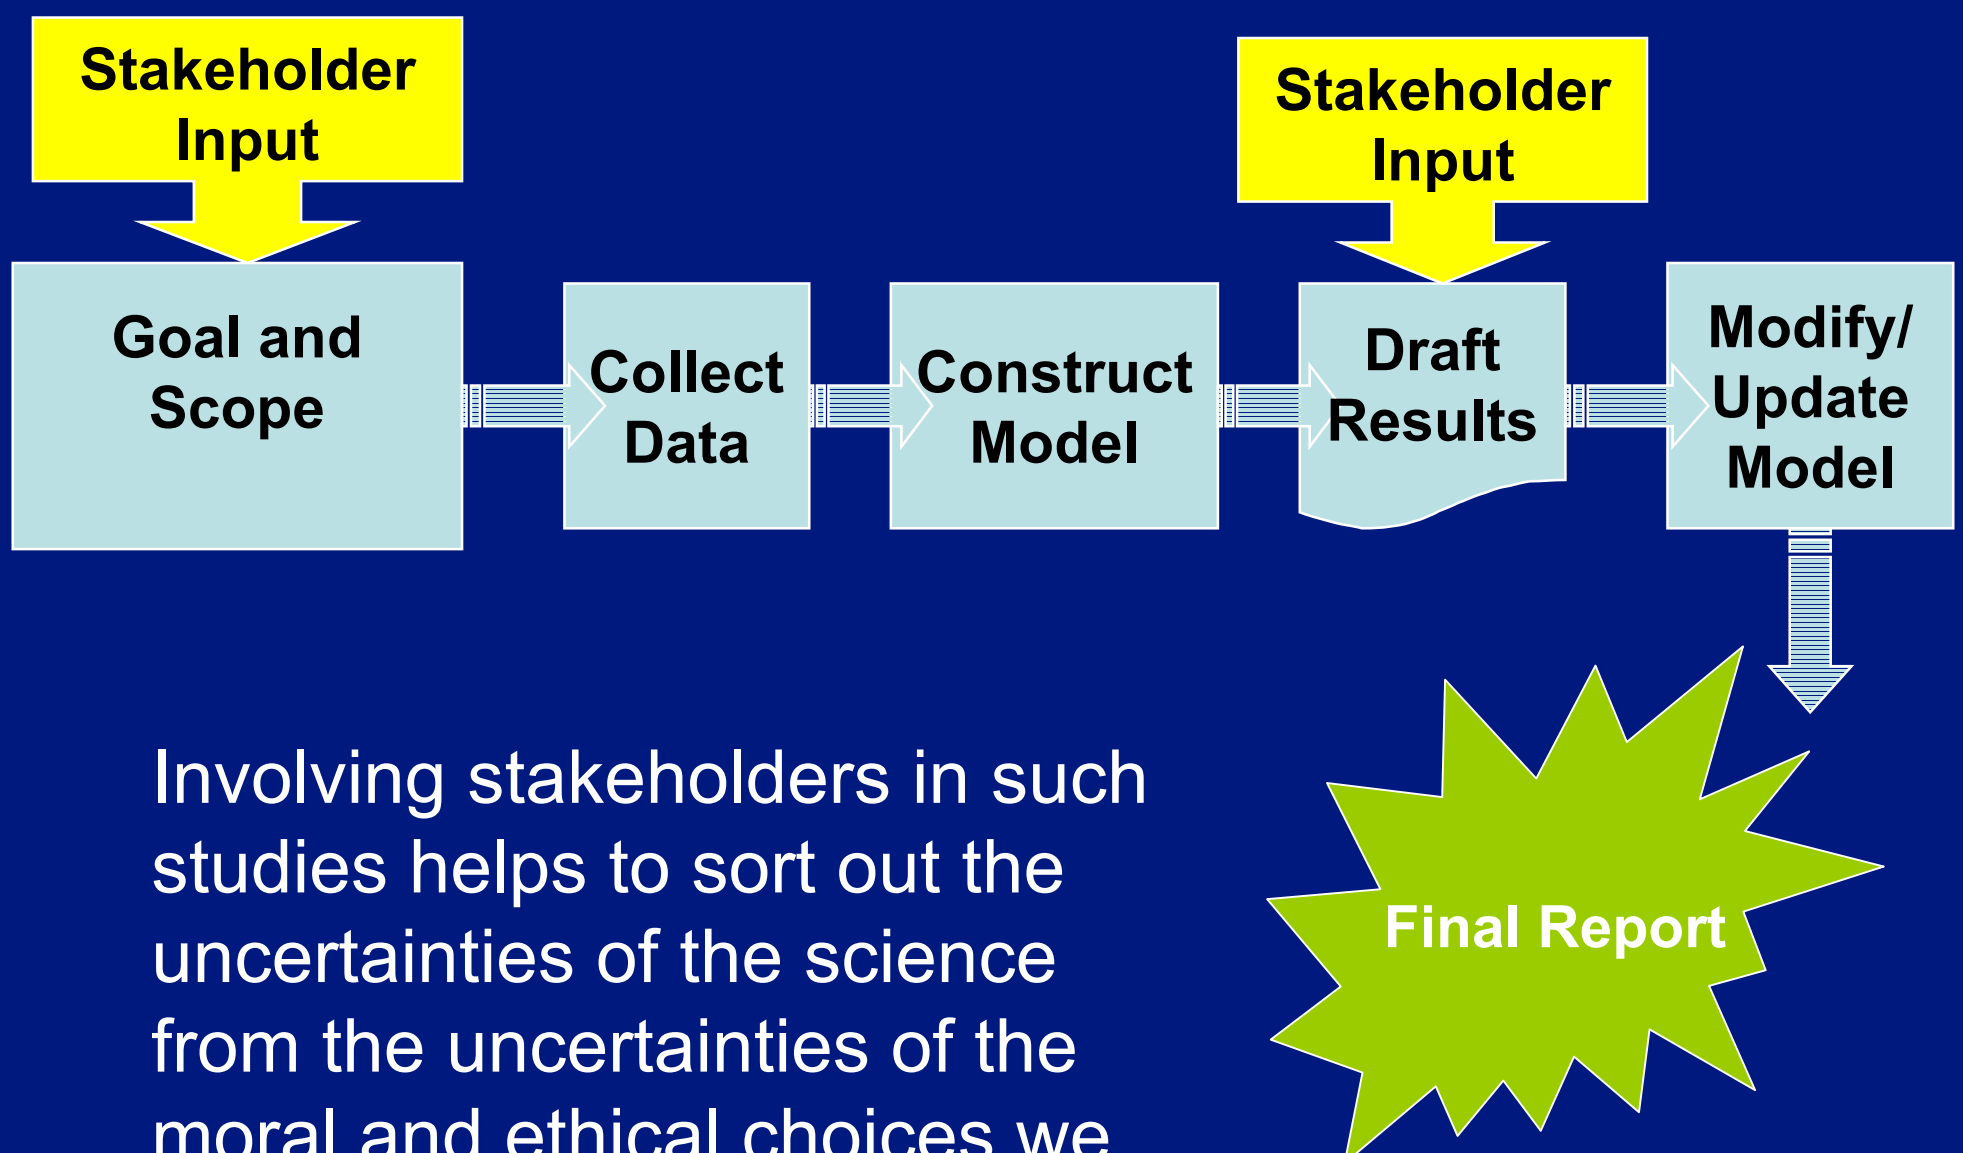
Stakeholder Input

Stakeholder Input

Goal and Scope

Collect Data

Construct Model

Draft Results

Modify/ Update Model

Final Report

Involving stakeholders in such studies helps to sort out the uncertainties of the science from the uncertainties of the moral and ethical choices we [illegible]